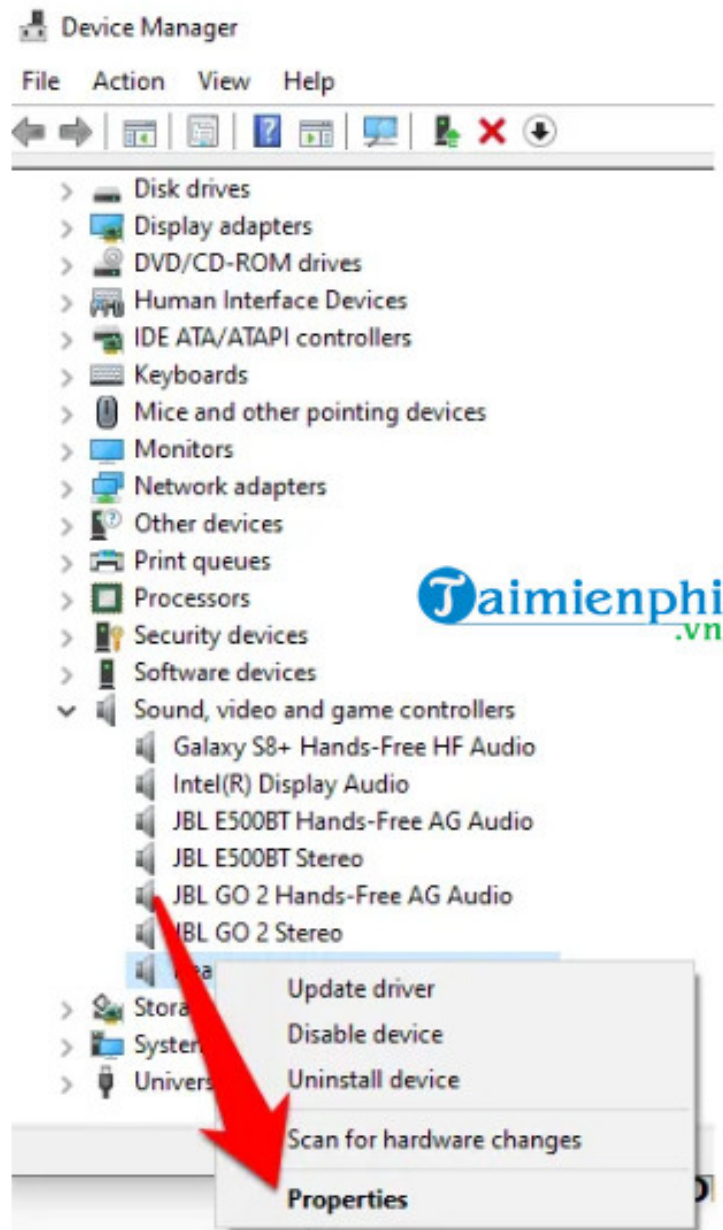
Device Manager

File Action View Help

Disk drives
Display adapters
DVD/CD-ROM drives
Human Interface Devices
IDE ATA/ATAPI controllers
Keyboards
Mice and other pointing devices
Monitors
Network adapters
Other devices
Print queues
Processors
Security devices
Software devices
Sound, video and game controllers
Galaxy S8+ Hands-Free HF Audio
Intel(R) Display Audio
JBL E500BT Hands-Free AG Audio
JBL E500BT Stereo
JBL GO 2 Hands-Free AG Audio
JBL GO 2 Stereo
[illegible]
Stora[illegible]
System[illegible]
Univers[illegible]

Update driver
Disable device
Uninstall device
Scan for hardware changes
Properties

Taimienphi
.vn